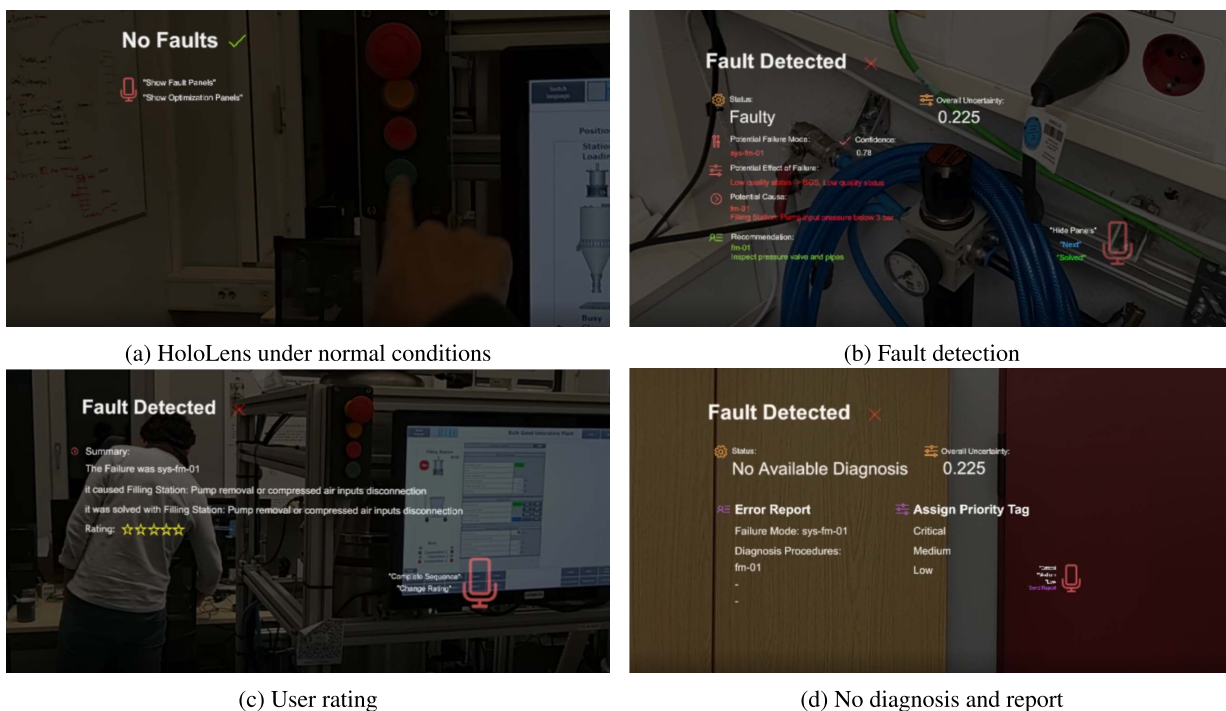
No Faults ✓

"Show Fault Panels"
"Show Optimization Panels"

Switch language

Position
Station
Loadin

Busy

(a) HoloLens under normal conditions

Fault Detected ✕

Status:
Faulty

Overall Uncertainty:
0.225

Potential Failure Mode:
sys-fm-01

Confidence:
0.78

Potential Effect of Failure:
Low quality status > SQS, Low quality status

Potential Cause:
fm-01
Filling Station: Pump input pressure below 3 bar

Recommendation:
fm-01
Inspect pressure valve and pipes

"Hide Panels"
"Next"
"Solved"

(b) Fault detection

Fault Detected ✕

Summary:
The Failure was sys-fm-01
it caused Filling Station: Pump removal or compressed air inputs disconnection
it was solved with Filling Station: Pump removal or compressed air inputs disconnection
Rating: ☆☆☆☆☆

Bulk Good Laboratory Plant

Filling Station

"Complete Sequence"
"Change Rating"

(c) User rating

Fault Detected ✕

Status:
No Available Diagnosis

Overall Uncertainty:
0.225

Error Report
Failure Mode: sys-fm-01
Diagnosis Procedures:
fm-01
-
-

Assign Priority Tag
Critical
Medium
Low

"Critical
"Medium
"Low
Send Report

(d) No diagnosis and report